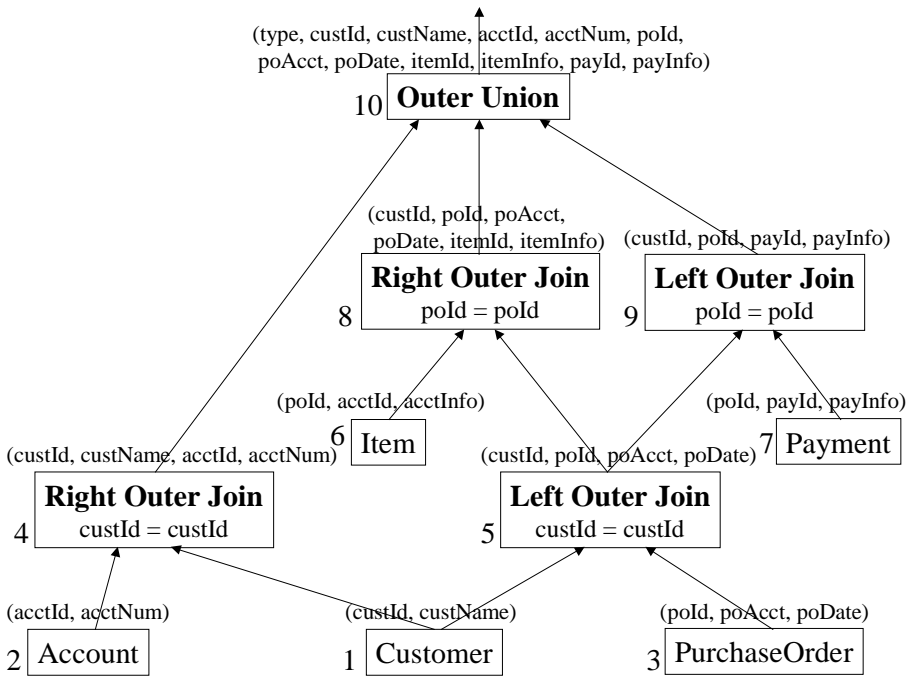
(type, custId, custName, acctId, acctNum, poId, poAcct, poDate, itemId, itemInfo, payId, payInfo)

10 Outer Union

(custId, poId, poAcct, poDate, itemId, itemInfo)

Right Outer Join
poId = poId
8

(custId, poId, payId, payInfo)

Left Outer Join
poId = poId
9

(poId, acctId, acctInfo)

6 Item

(poId, payId, payInfo)

7 Payment

(custId, custName, acctId, acctNum)

Right Outer Join
custId = custId
4

(custId, poId, poAcct, poDate)

Left Outer Join
custId = custId
5

(acctId, acctNum)

2 Account

(custId, custName)

1 Customer

(poId, poAcct, poDate)

3 PurchaseOrder